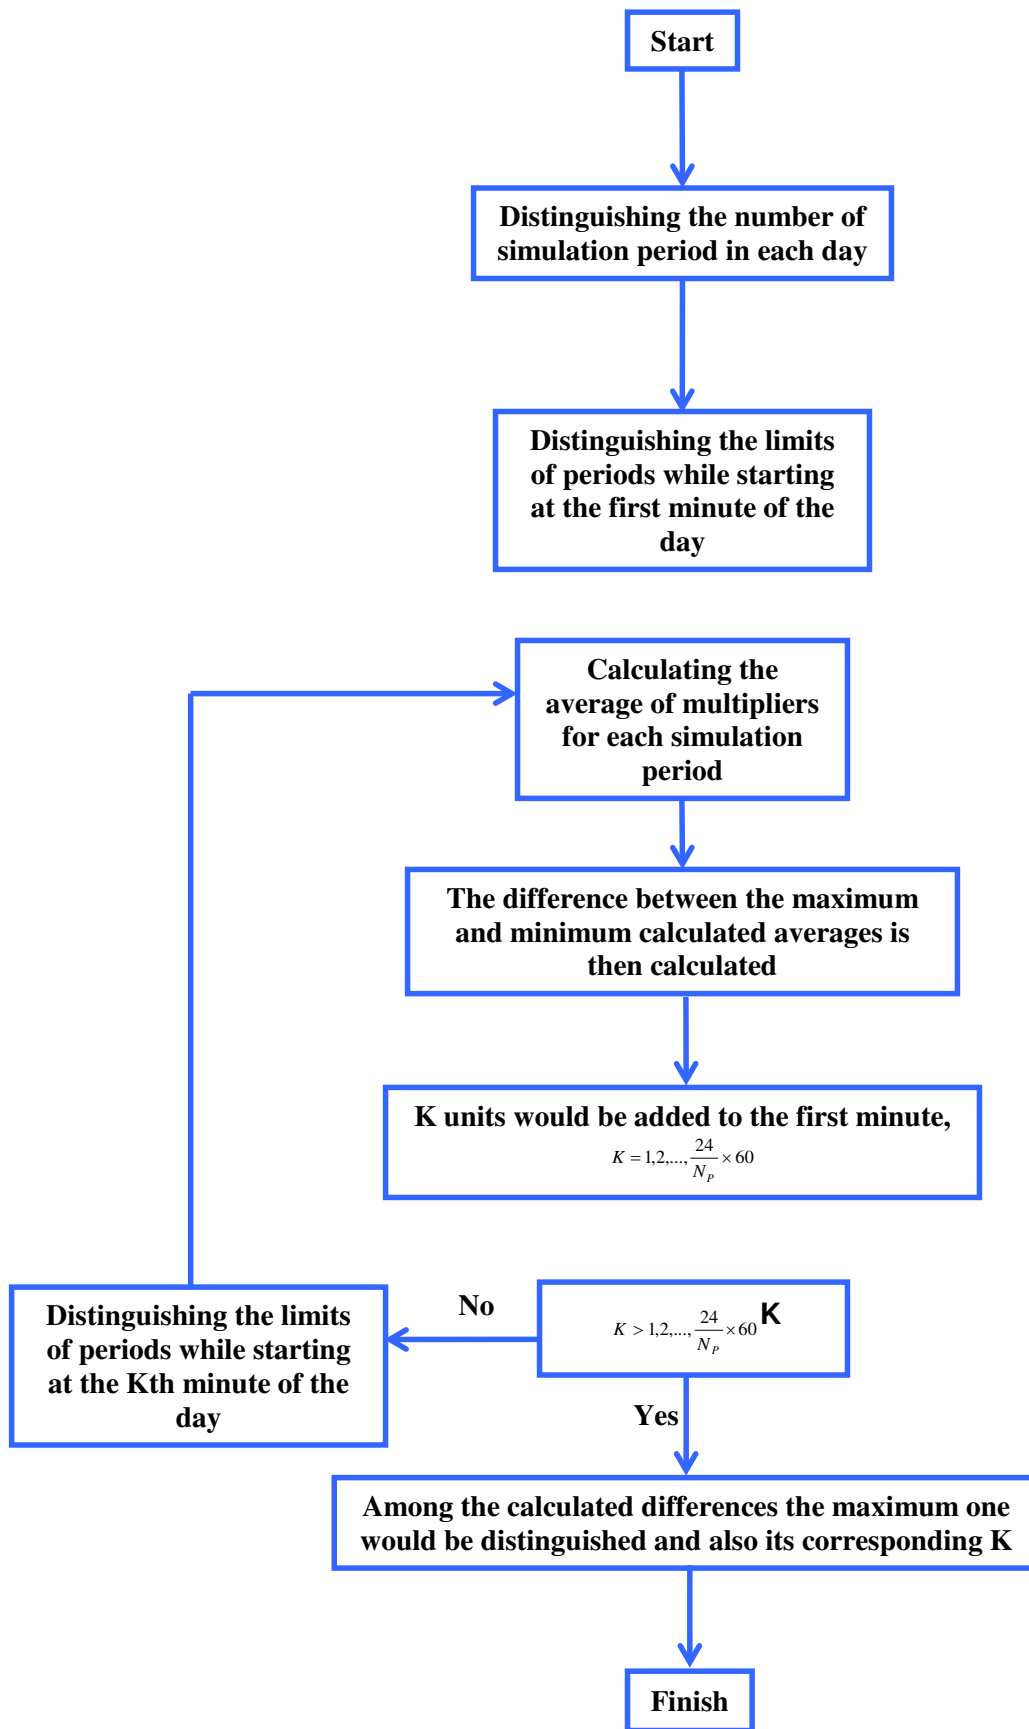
Start

Distinguishing the number of simulation period in each day

Distinguishing the limits of periods while starting at the first minute of the day

Calculating the average of multipliers for each simulation period

The difference between the maximum and minimum calculated averages is then calculated

K units would be added to the first minute,

$K = 1,2,..., \frac{24}{N_P} \times 60$

Distinguishing the limits of periods while starting at the Kth minute of the day

No

$K > 1,2,..., \frac{24}{N_P} \times 60$ K

Yes

Among the calculated differences the maximum one would be distinguished and also its corresponding K

Finish